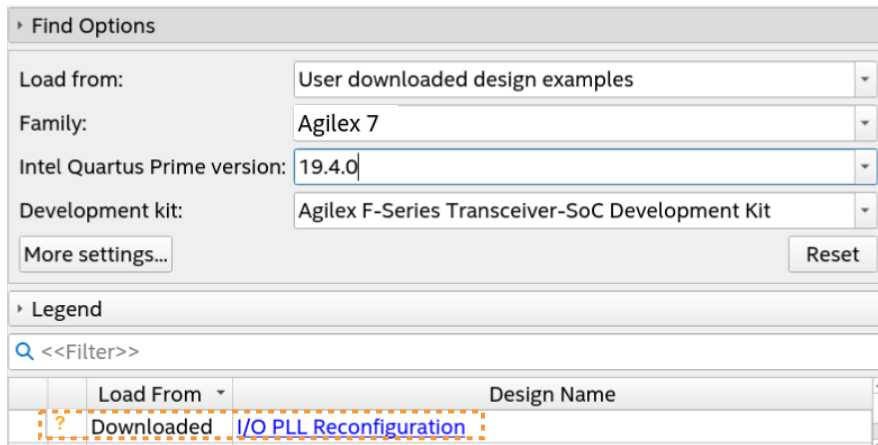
Find Options

Load from: User downloaded design examples

Family: Agilex 7

Intel Quartus Prime version: 19.4.0

Development kit: Agilex F-Series Transceiver-SoC Development Kit

More settings...

Reset

Legend

<<Filter>>

| | | Load From | Design Name |
|---|---|---|---|
| | ? | Downloaded | I/O PLL Reconfiguration |